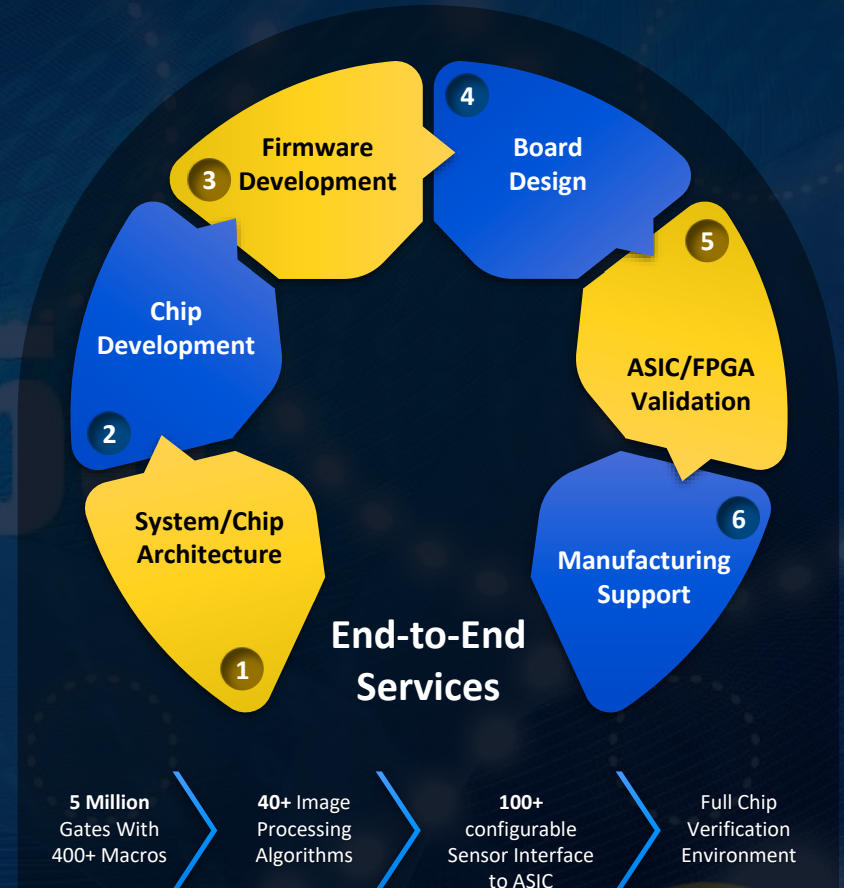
4
Board Design

3
Firmware Development

5
ASIC/FPGA Validation

Chip Development

2

6
Manufacturing Support

System/Chip Architecture

1

End-to-End Services

**5 Million** Gates With 400+ Macros

**40+** Image Processing Algorithms

**100+** configurable Sensor Interface to ASIC

Full Chip Verification Environment